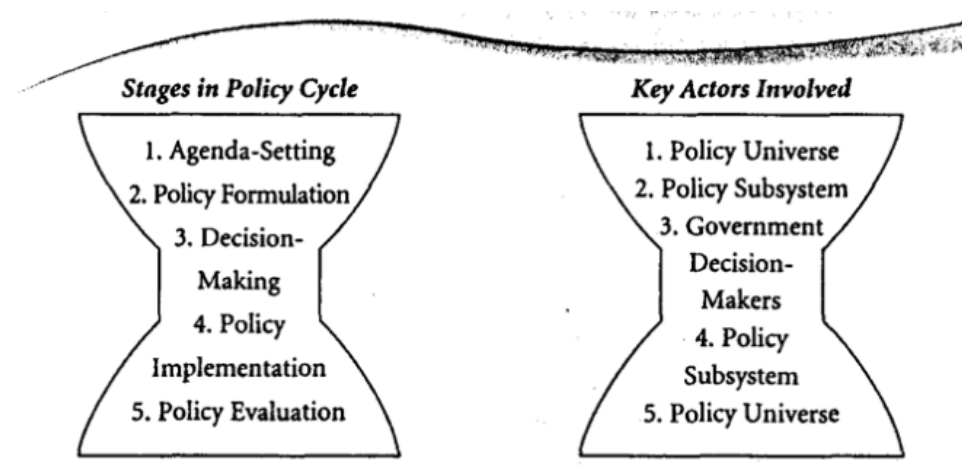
Stages in Policy Cycle

1. Agenda-Setting
2. Policy Formulation
3. Decision-Making
4. Policy Implementation
5. Policy Evaluation

Key Actors Involved

1. Policy Universe
2. Policy Subsystem
3. Government Decision-Makers
4. Policy Subsystem
5. Policy Universe